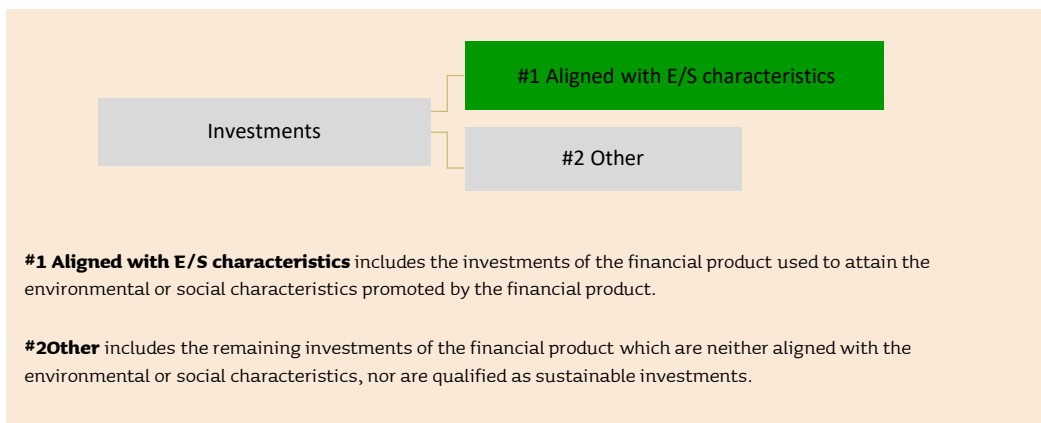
Investments

#1 Aligned with E/S characteristics

#2 Other

**#1 Aligned with E/S characteristics** includes the investments of the financial product used to attain the environmental or social characteristics promoted by the financial product.

**#2Other** includes the remaining investments of the financial product which are neither aligned with the environmental or social characteristics, nor are qualified as sustainable investments.